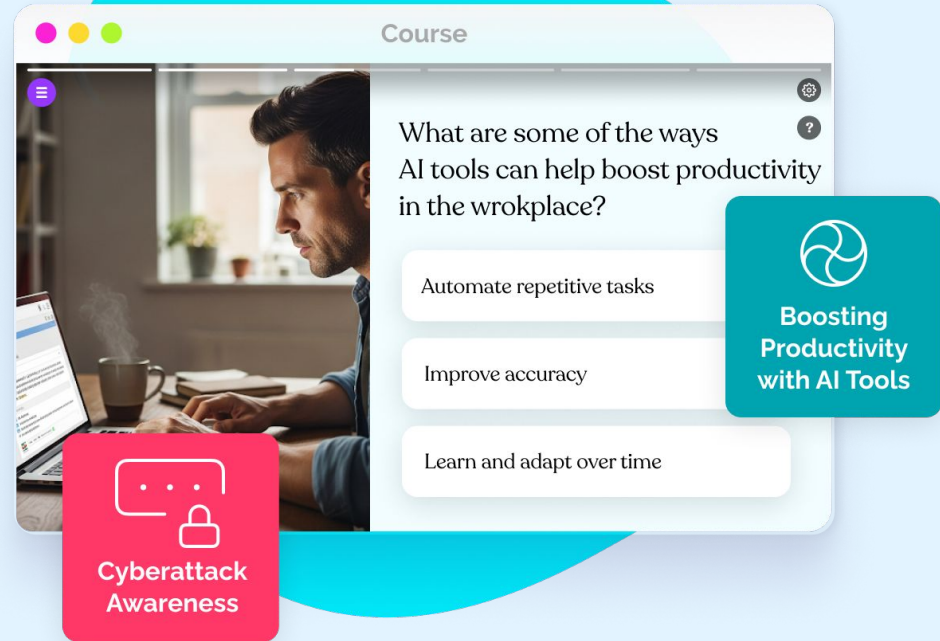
Course

What are some of the ways AI tools can help boost productivity in the wrokplace?

Automate repetitive tasks

Improve accuracy

Learn and adapt over time

Boosting Productivity with AI Tools

Cyberattack Awareness